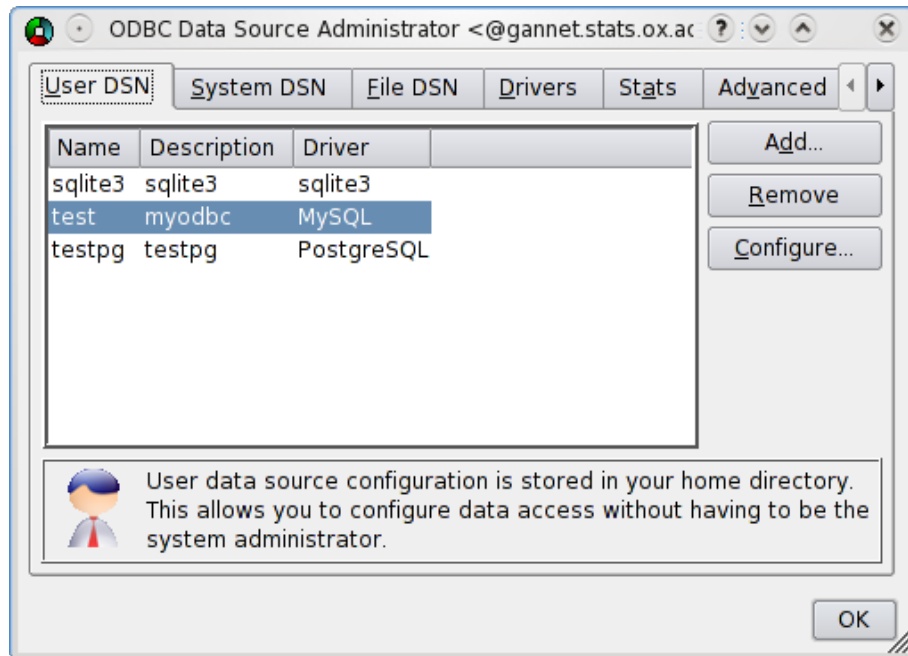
ODBC Data Source Administrator <@gannet.stats.ox.ac

User DSN | System DSN | File DSN | Drivers | Stats | Advanced

| Name | Description | Driver |
|---|---|---|
| sqlite3 | sqlite3 | sqlite3 |
| test | myodbc | MySQL |
| testpg | testpg | PostgreSQL |

Add...

Remove

Configure...

User data source configuration is stored in your home directory. This allows you to configure data access without having to be the system administrator.

OK